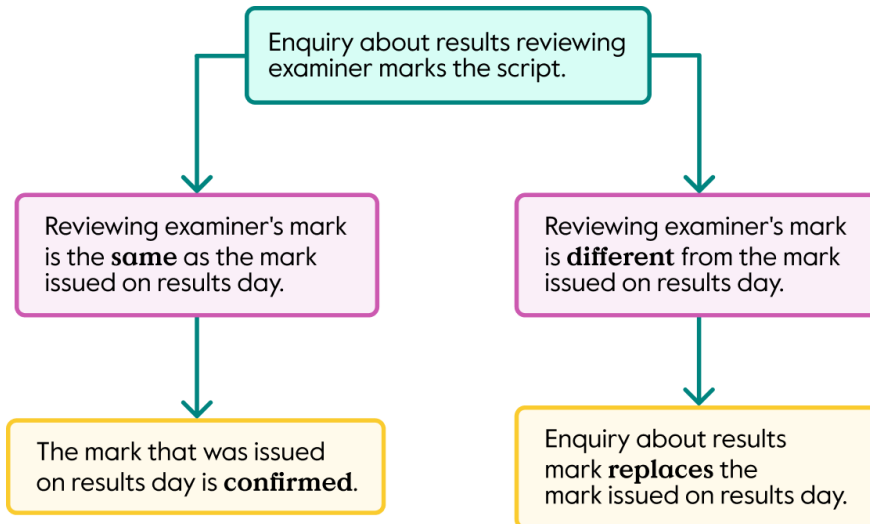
Enquiry about results reviewing examiner marks the script.

Reviewing examiner's mark is the **same** as the mark issued on results day.

Reviewing examiner's mark is **different** from the mark issued on results day.

The mark that was issued on results day is **confirmed**.

Enquiry about results mark **replaces** the mark issued on results day.